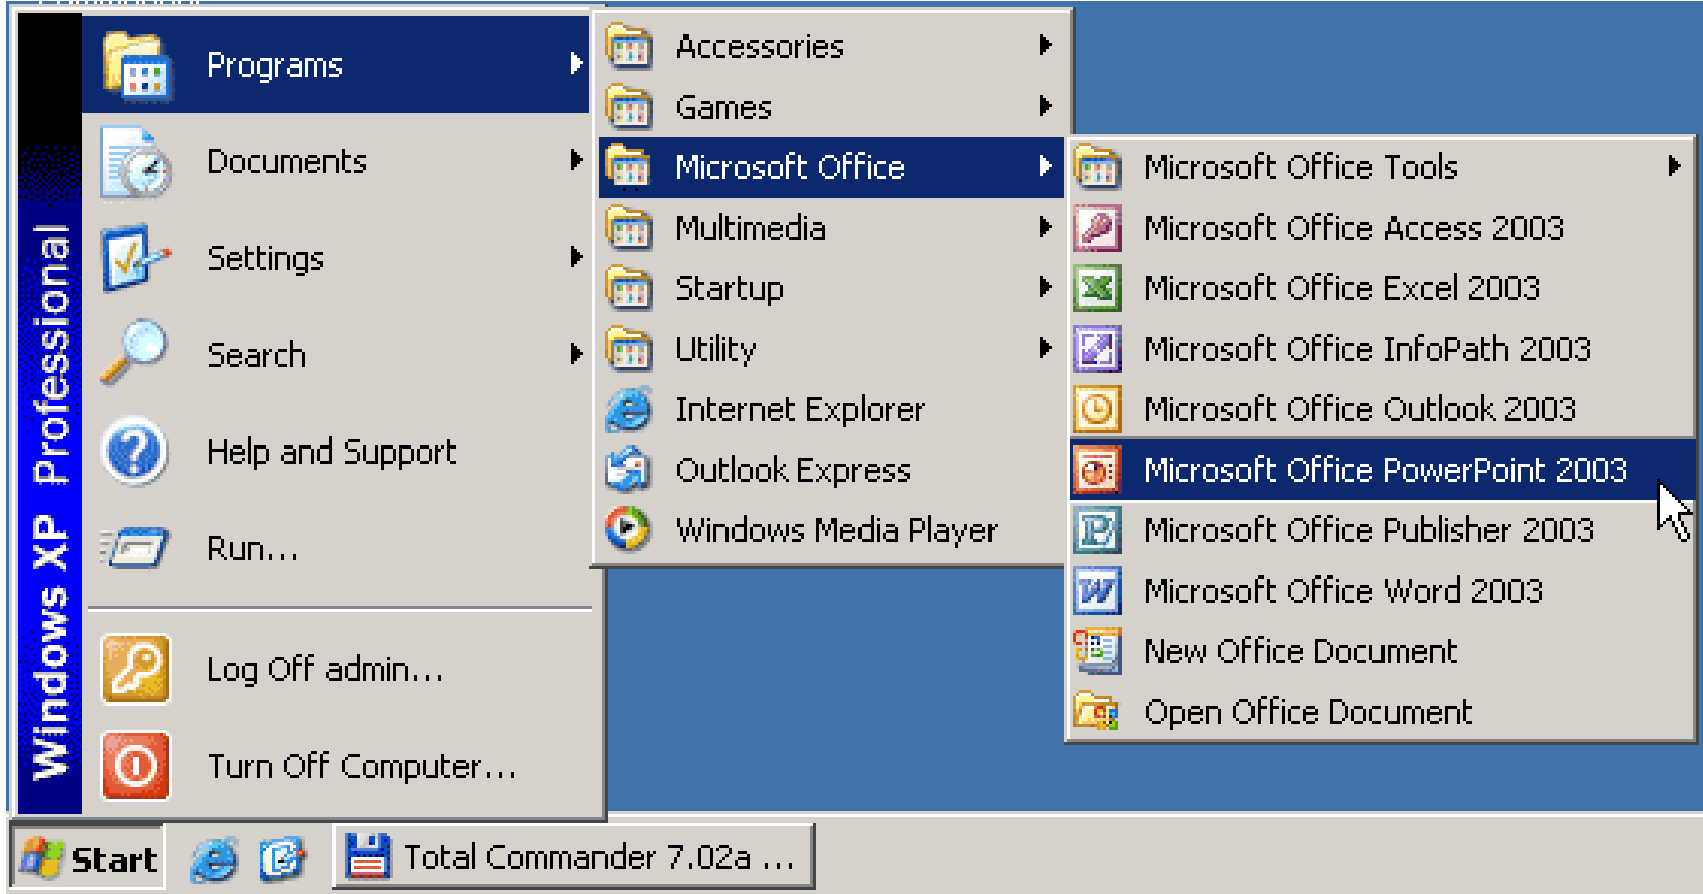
Windows XP Professional

Programs
Documents
Settings
Search
Help and Support
Run...
Log Off admin...
Turn Off Computer...

Accessories
Games
Microsoft Office
Multimedia
Startup
Utility
Internet Explorer
Outlook Express
Windows Media Player

Microsoft Office Tools
Microsoft Office Access 2003
Microsoft Office Excel 2003
Microsoft Office InfoPath 2003
Microsoft Office Outlook 2003
Microsoft Office PowerPoint 2003
Microsoft Office Publisher 2003
Microsoft Office Word 2003
New Office Document
Open Office Document

Start
Total Commander 7.02a ...